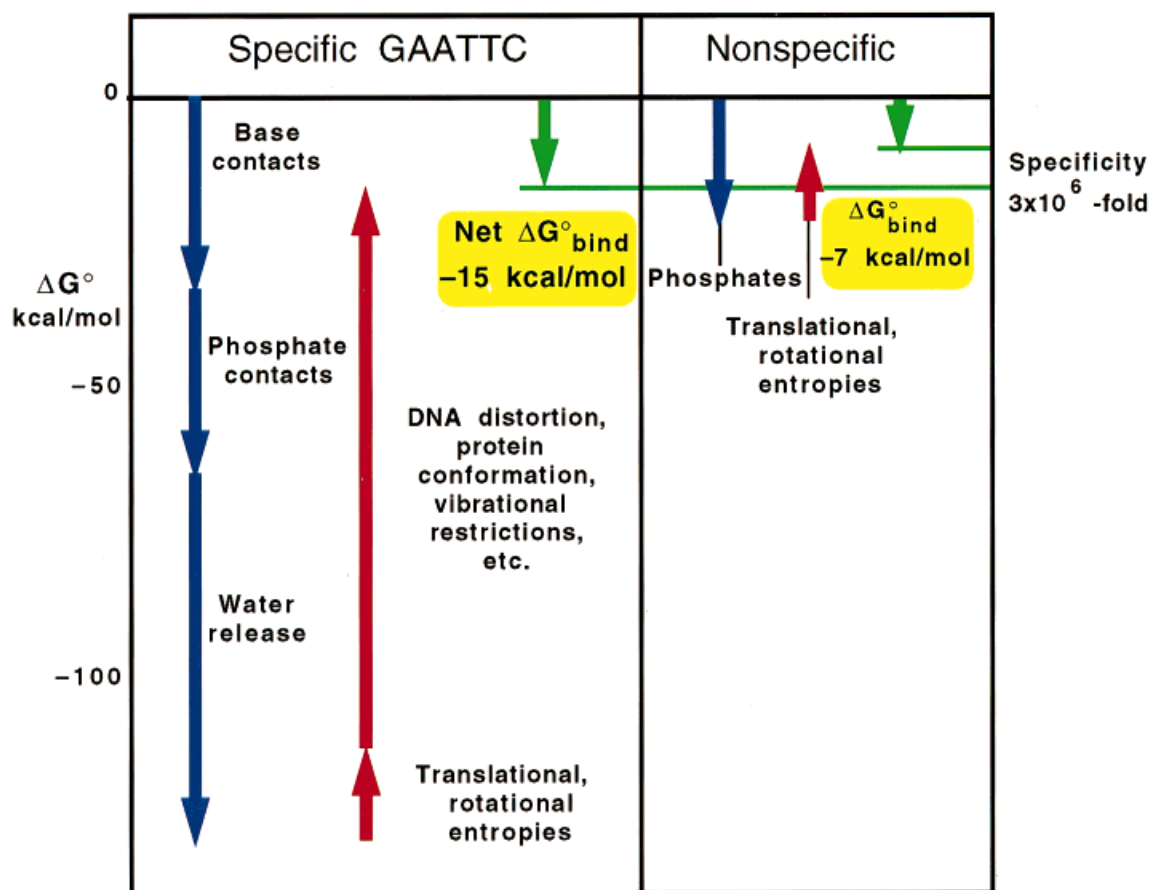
Specific GAATTC

Nonspecific

0

$\Delta G^\circ$ kcal/mol

−50

−100

Base contacts

Phosphate contacts

Water release

DNA distortion, protein conformation, vibrational restrictions, etc.

Translational, rotational entropies

Net $\Delta G^\circ_{bind}$ −15 kcal/mol

Phosphates

Translational, rotational entropies

$\Delta G^\circ_{bind}$ −7 kcal/mol

Specificity $3x10^6$ -fold